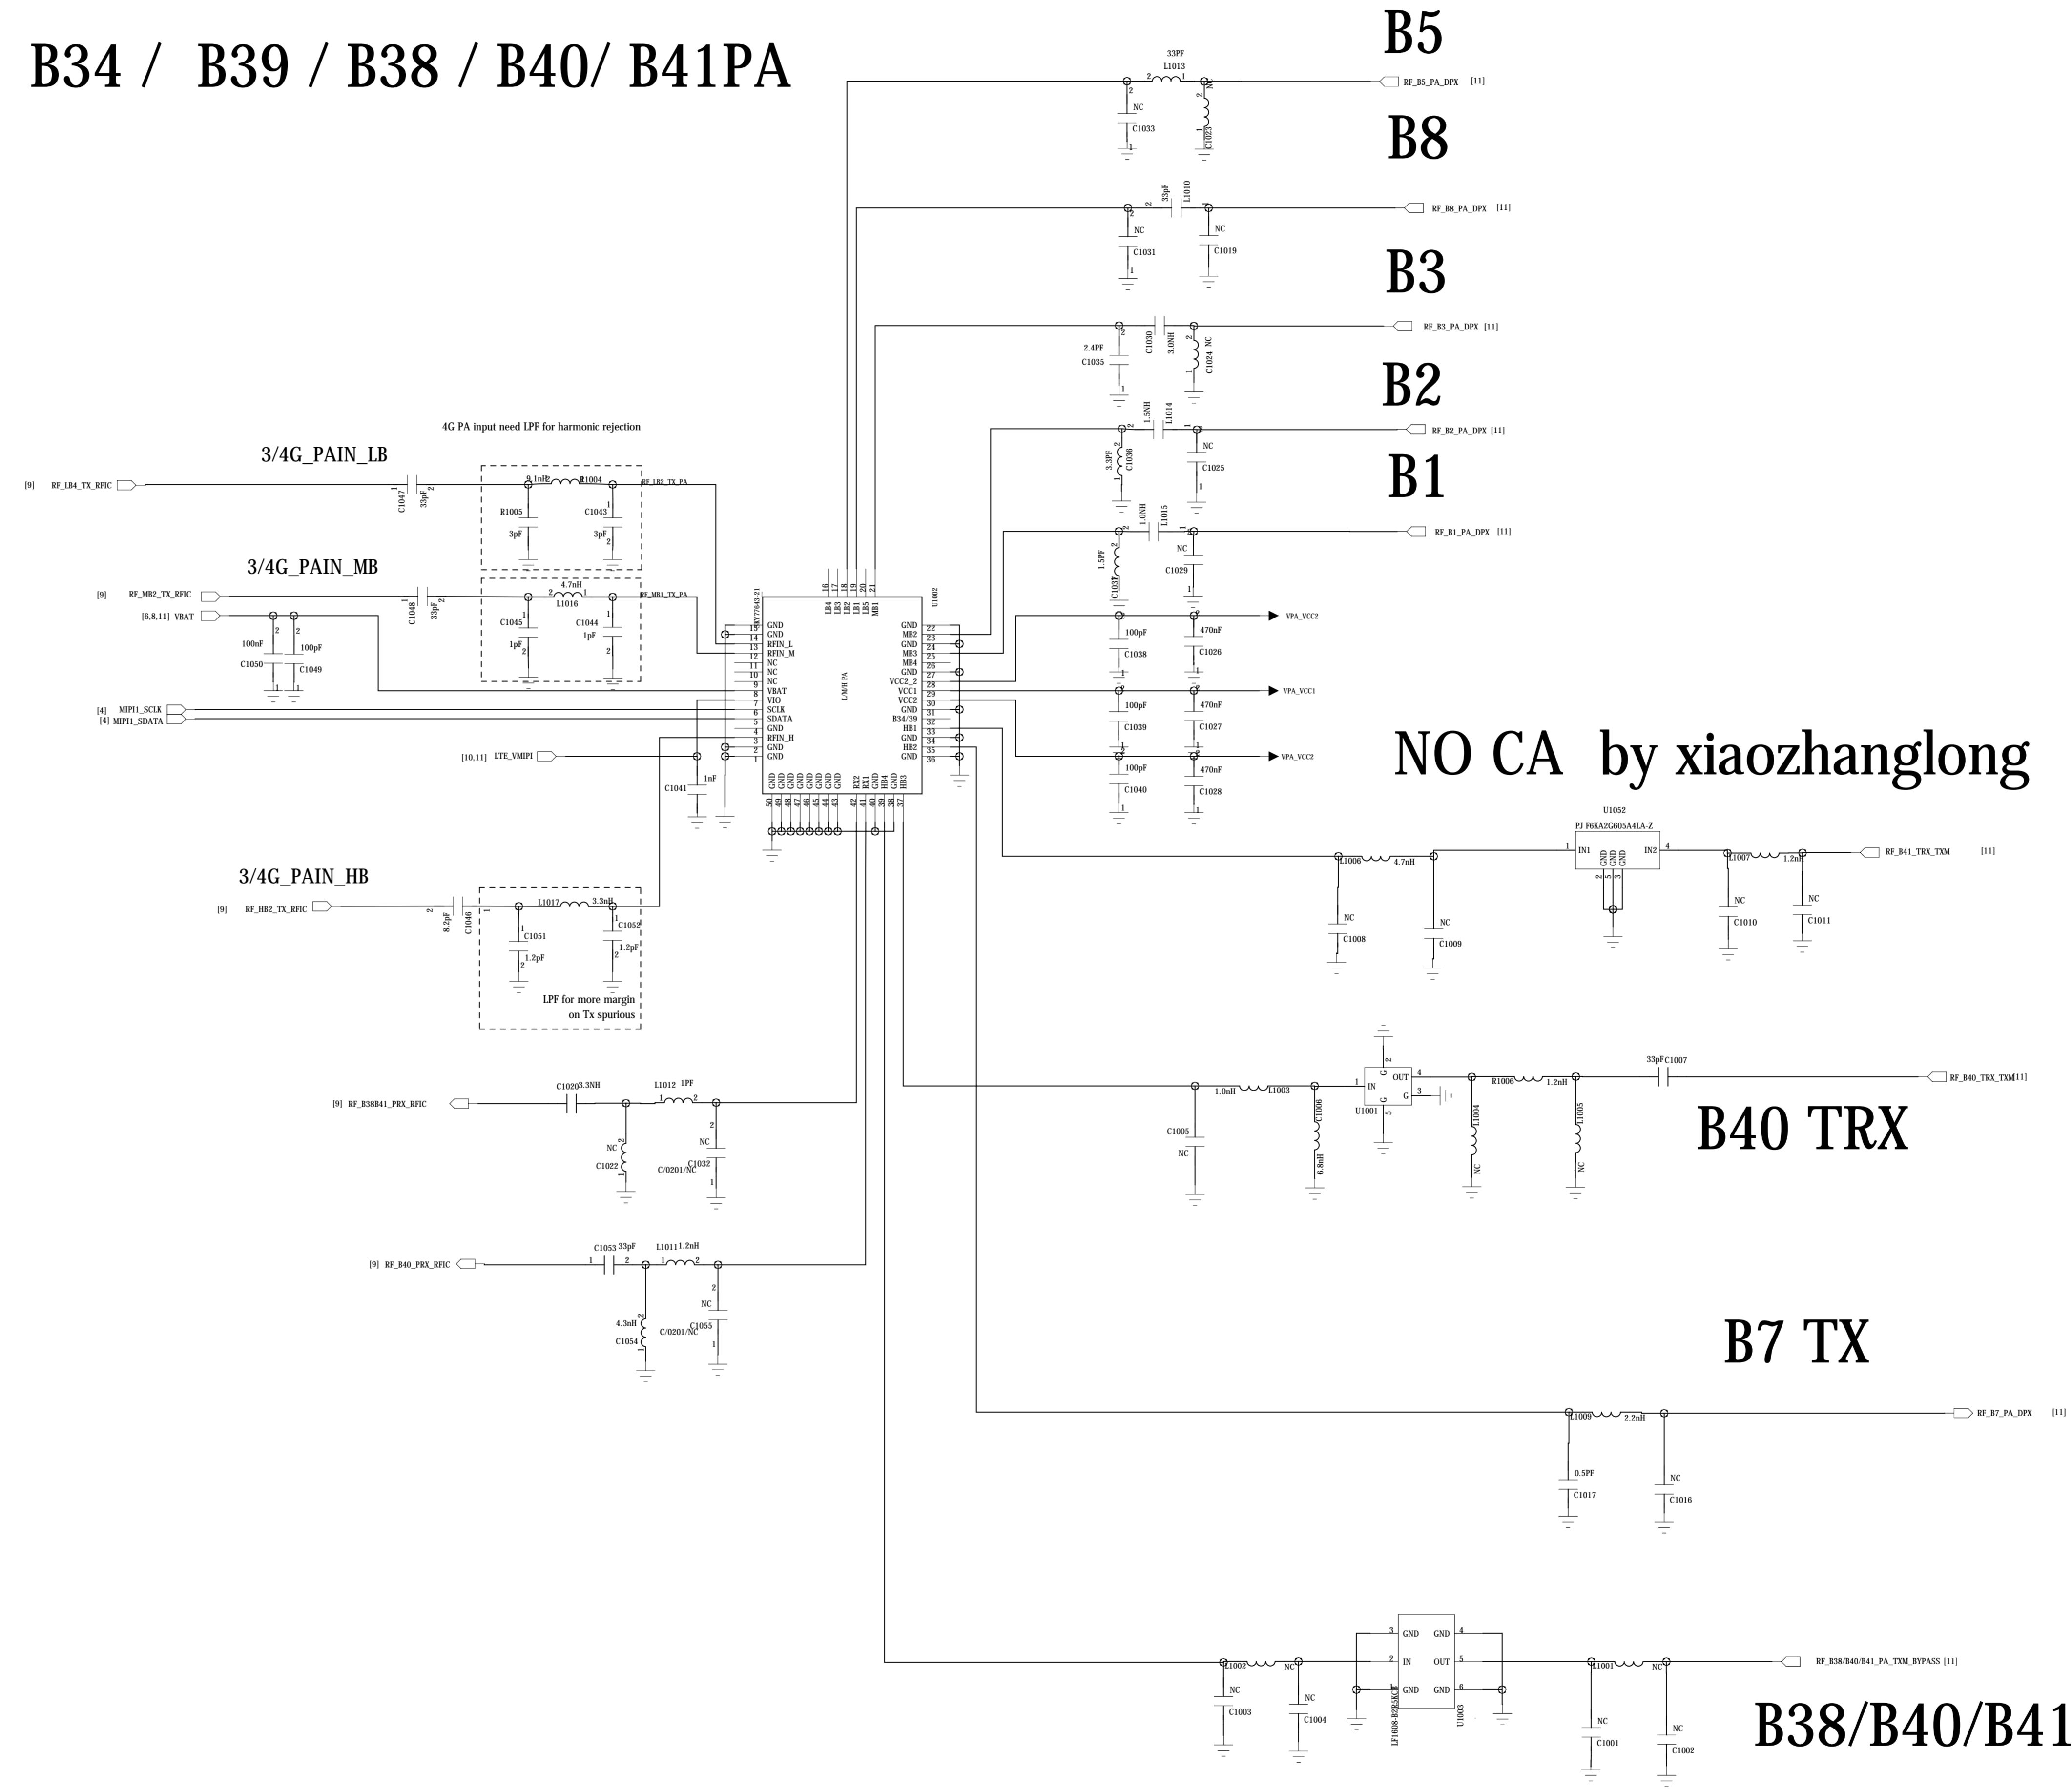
B34 / B39 / B38 / B40/ B41PA

B5

33PF
L1013
RF_B5_PA_DPX [11]
NC
C1033
NC
C1023

B8

33pF
L1010
RF_B8_PA_DPX [11]
NC
C1031
NC
C1019

B3

C1030
RF_B3_PA_DPX [11]
2.4PF
C1035
3.0NH
C1024 NC

B2

1.5NH
L1014
RF_B2_PA_DPX [11]
3.3PF
C1036
NC
C1025

B1

1.0NH
L1015
RF_B1_PA_DPX [11]
1.5PF
C1037
NC
C1029

4G PA input need LPF for harmonic rejection

3/4G_PAIN_LB

[9] RF_LB4_TX_RFIC
C1047
33pF
9.1nH
R1004
RF_LB2_TX_PA
R1005
3pF
C1043
3pF

3/4G_PAIN_MB

[9] RF_MB2_TX_RFIC
C1048
33pF
4.7nH
L1016
RF_MB1_TX_PA
C1045
1pF
C1044
1pF
[6,8,11] VBAT
100nF
C1050
100pF
C1049

[4] MIPI1_SCLK
[4] MIPI1_SDATA
[10,11] LTE_VMIPI
C1041
1nF

SKY77643-21
U1002
L/M/H PA
GND GND RFIN_L RFIN_M NC NC NC NC VBAT VIO SCLK SDATA GND RFIN_H GND GND
LB4 LB3 LB2 LB1 LB5 MB1
GND MB2 GND MB3 MB4 GND VCC2_2 VCC1 VCC2 GND B34/39 HB1 GND HB2 GND
GND GND GND GND GND GND GND GND RX2 RX1 GND HB4 GND HB3

100pF
C1038
470nF
C1026
VPA_VCC2
100pF
C1039
470nF
C1027
VPA_VCC1
100pF
C1040
470nF
C1028
VPA_VCC2

NO CA by xiaozhanglong

3/4G_PAIN_HB

[9] RF_HB2_TX_RFIC
8.2pF
C1046
L1017
3.3nH
C1051
1.2pF
C1052
1.2pF
LPF for more margin on Tx spurious

U1052
PJ F6KA2G605A4LA-Z
IN1 GND GND GND IN2
L1006
4.7nH
NC
C1008
NC
C1009
L1007
1.2nH
RF_B41_TRX_TXM [11]
NC
C1010
NC
C1011

[9] RF_B38B41_PRX_RFIC
C1020
3.3NH
L1012
1PF
NC
C1022
NC
C/0201/NC
C1032

1.0nH
L1003
C1005
NC
C1006
6.8nH
U1001
IN OUT G G
R1006
1.2nH
33pF
C1007
RF_B40_TRX_TXM [11]
L1004
NC
L1005
NC

B40 TRX

[9] RF_B40_PRX_RFIC
C1053
33pF
L1011
1.2nH
4.3nH
C1054
C/0201/NC
NC
C1055

B7 TX

L1009
2.2nH
RF_B7_PA_DPX [11]
0.5PF
C1017
NC
C1016

L1002
NC
NC
C1003
NC
C1004
GND GND IN OUT GND GND
LF1608-B2R5KCE
U1003
L1001
NC
RF_B38/B40/B41_PA_TXM_BYPASS [11]
NC
C1001
NC
C1002

B38/B40/B41